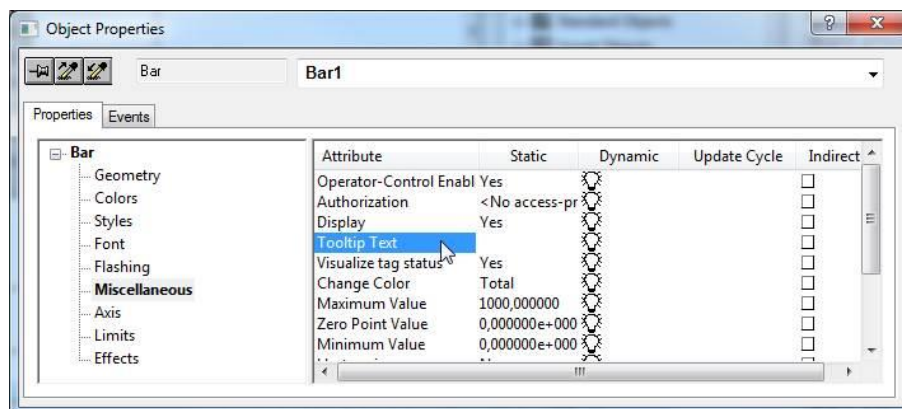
Object Properties

Bar

Bar1

Properties | Events

Bar
Geometry
Colors
Styles
Font
Flashing
Miscellaneous
Axis
Limits
Effects

| Attribute | Static | Dynamic | Update Cycle | Indirect |
|---|---|---|---|---|
| Operator-Control Enabl | Yes | | | |
| Authorization | <No access-pr | | | |
| Display | Yes | | | |
| Tooltip Text | | | | |
| Visualize tag status | Yes | | | |
| Change Color | Total | | | |
| Maximum Value | 1000,000000 | | | |
| Zero Point Value | 0,000000e+000 | | | |
| Minimum Value | 0,000000e+000 | | | |
| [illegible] | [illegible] | | | |